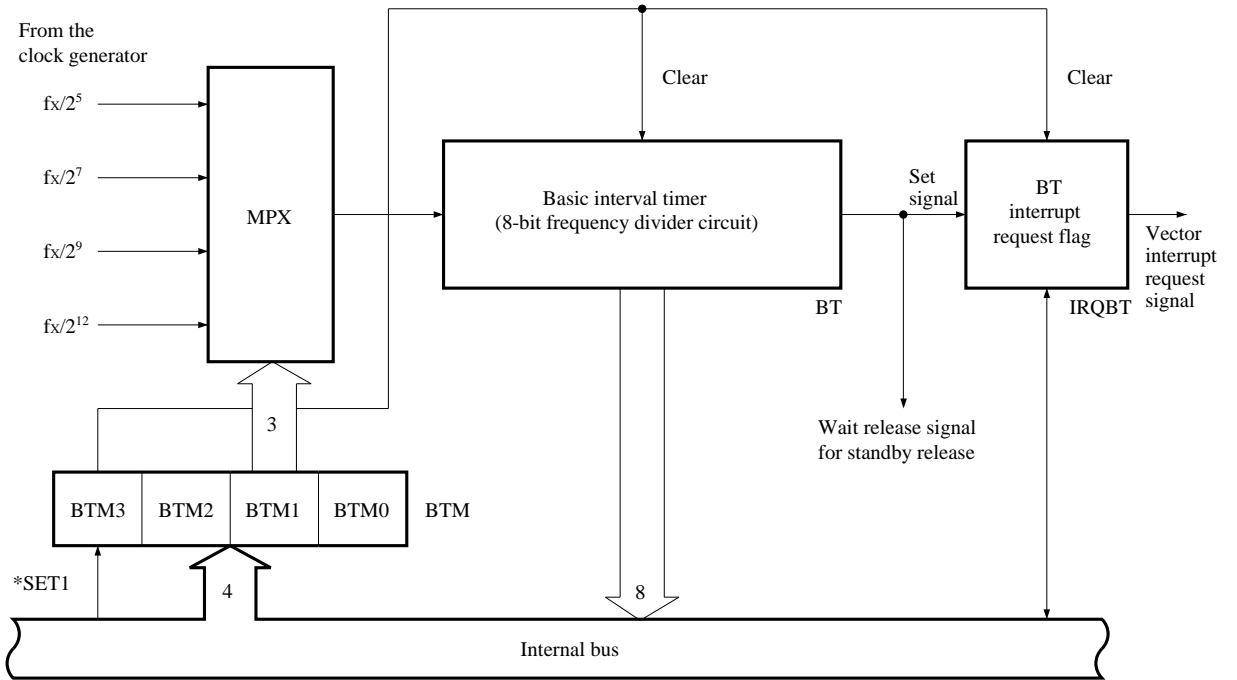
From the clock generator

$fx/2^5$

$fx/2^7$

$fx/2^9$

$fx/2^{12}$

MPX

Clear

Clear

Basic interval timer
(8-bit frequency divider circuit)

Set signal

BT interrupt request flag

Vector interrupt request signal

BT

IRQBT

3

Wait release signal for standby release

| BTM3 | BTM2 | BTM1 | BTM0 |
|---|---|---|---|

BTM

*SET1

4

8

Internal bus